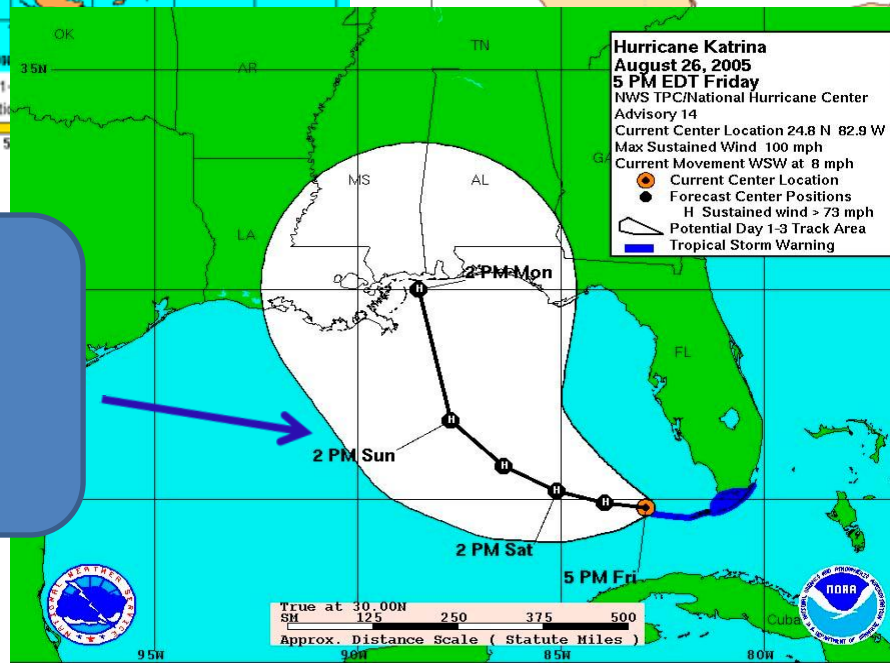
Hurricane Katrina
August 26, 2005
5 PM EDT Friday
NWS TPC/National Hurricane Center
Advisory 14
Current Center Location 24.8 N 82.9 W
Max Sustained Wind 100 mph
Current Movement WSW at 8 mph
Current Center Location
Forecast Center Positions
H Sustained wind > 73 mph
Potential Day 1-3 Track Area
Tropical Storm Warning

OK
35N
AR
TN
MS
AL
GA
LA
FL
2 PM Mon
2 PM Sun
2 PM Sat
5 PM Fri
Cuba

True at 30.00N
SM 125 250 375 500
Approx. Distance Scale ( Statute Miles )

95W
90W
85W
80W

NATIONAL WEATHER SERVICE
NOAA